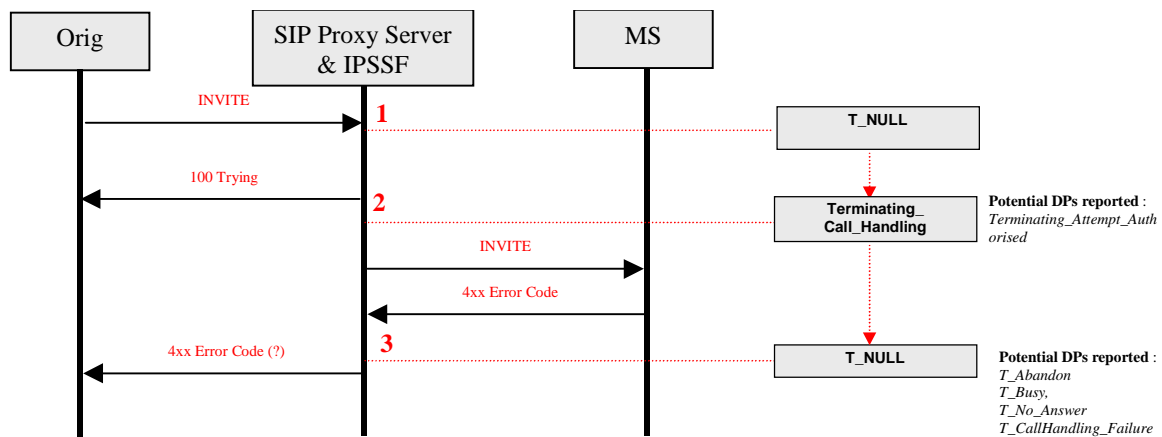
Orig

SIP Proxy Server & IPSSF

MS

INVITE

1

T_NULL

100 Trying

2

Terminating_ Call_Handling

Potential DPs reported : Terminating_Attempt_Authorised

INVITE

4xx Error Code

4xx Error Code (?)

3

T_NULL

Potential DPs reported : T_Abandon T_Busy, T_No_Answer T_CallHandling_Failure